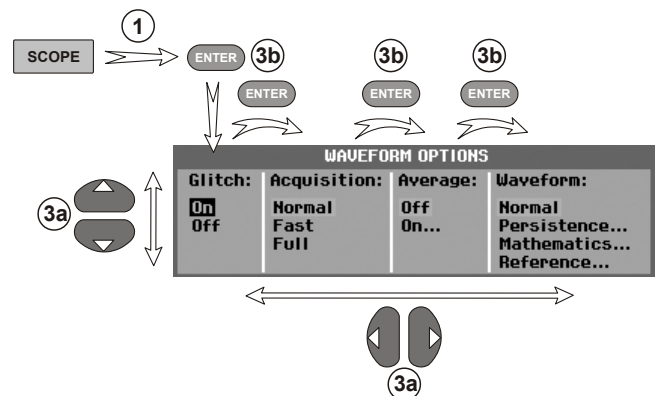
SCOPE
1
ENTER
3b
ENTER
3b
ENTER
3b
ENTER

WAVEFORM OPTIONS

| Glitch: | Acquisition: | Average: | Waveform: |
|---|---|---|---|
| On | Normal | Off | Normal |
| Off | Fast | On... | Persistence... |
| | Full | | Mathematics... |
| | | | Reference... |

3a
3a